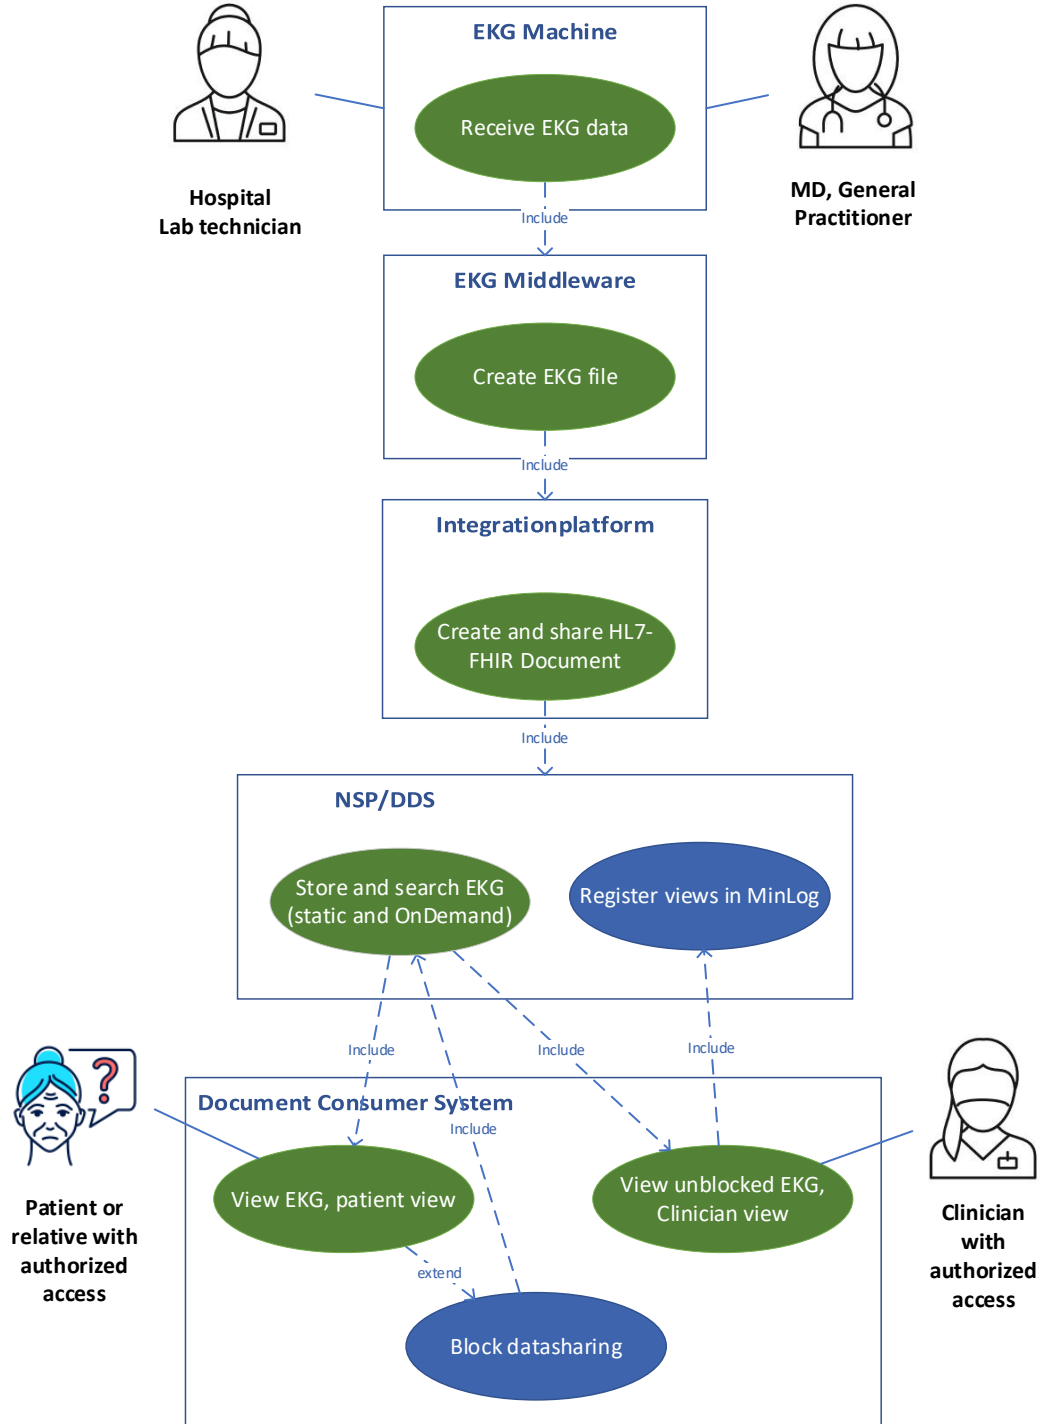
EKG Machine

Receive EKG data

Hospital Lab technician

MD, General Practitioner

Include

EKG Middleware

Create EKG file

Include

Integrationplatform

Create and share HL7-FHIR Document

Include

NSP/DDS

Store and search EKG (static and OnDemand)

Register views in MinLog

Include

Include

Include

Document Consumer System

Include

Patient or relative with authorized access

View EKG, patient view

View unblocked EKG, Clinician view

Clinician with authorized access

extend

Block datasharing